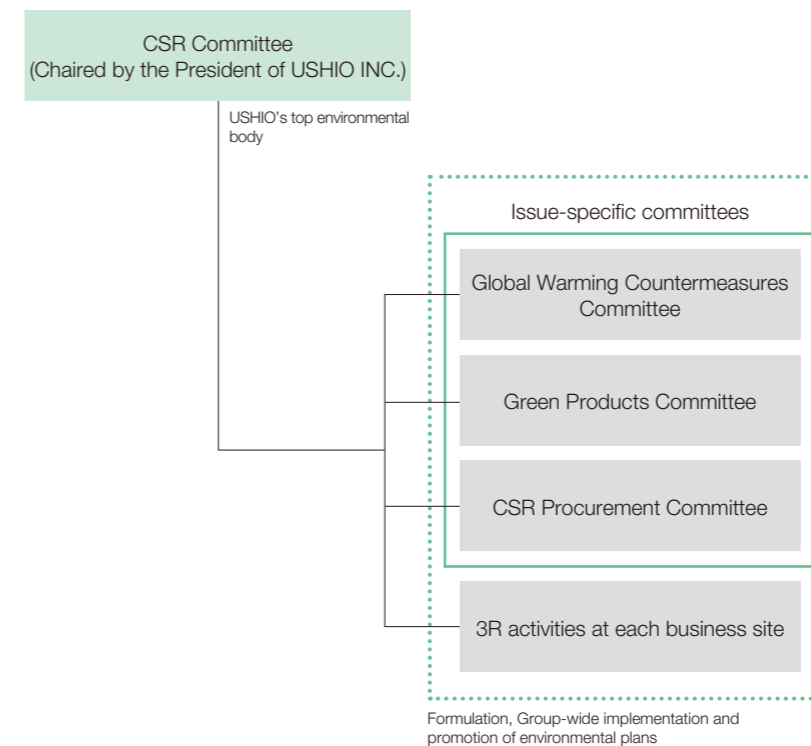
CSR Committee
(Chaired by the President of USHIO INC.)

USHIO's top environmental body

Issue-specific committees

Global Warming Countermeasures Committee

Green Products Committee

CSR Procurement Committee

3R activities at each business site

Formulation, Group-wide implementation and promotion of environmental plans